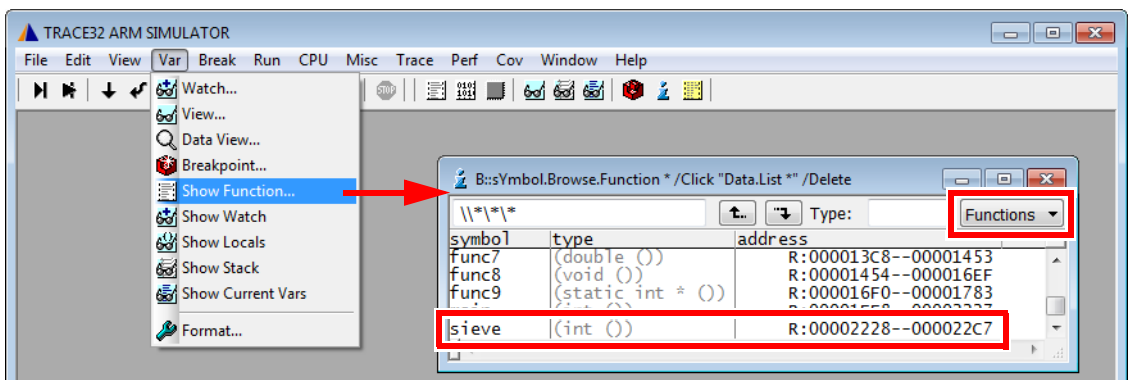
TRACE32 ARM SIMULATOR

File Edit View Var Break Run CPU Misc Trace Perf Cov Window Help

Watch...
View...
Data View...
Breakpoint...
Show Function...
Show Watch
Show Locals
Show Stack
Show Current Vars
Format...

B::sYmbol.Browse.Function * /Click "Data.List *" /Delete

\\*\*\*

Type:

Functions

| symbol | type | address |
|---|---|---|
| func7 | (double ()) | R:000013C8--00001453 |
| func8 | (void ()) | R:00001454--000016EF |
| func9 | (static int * ()) | R:000016F0--00001783 |
| sieve | (int ()) | R:00002228--000022C7 |